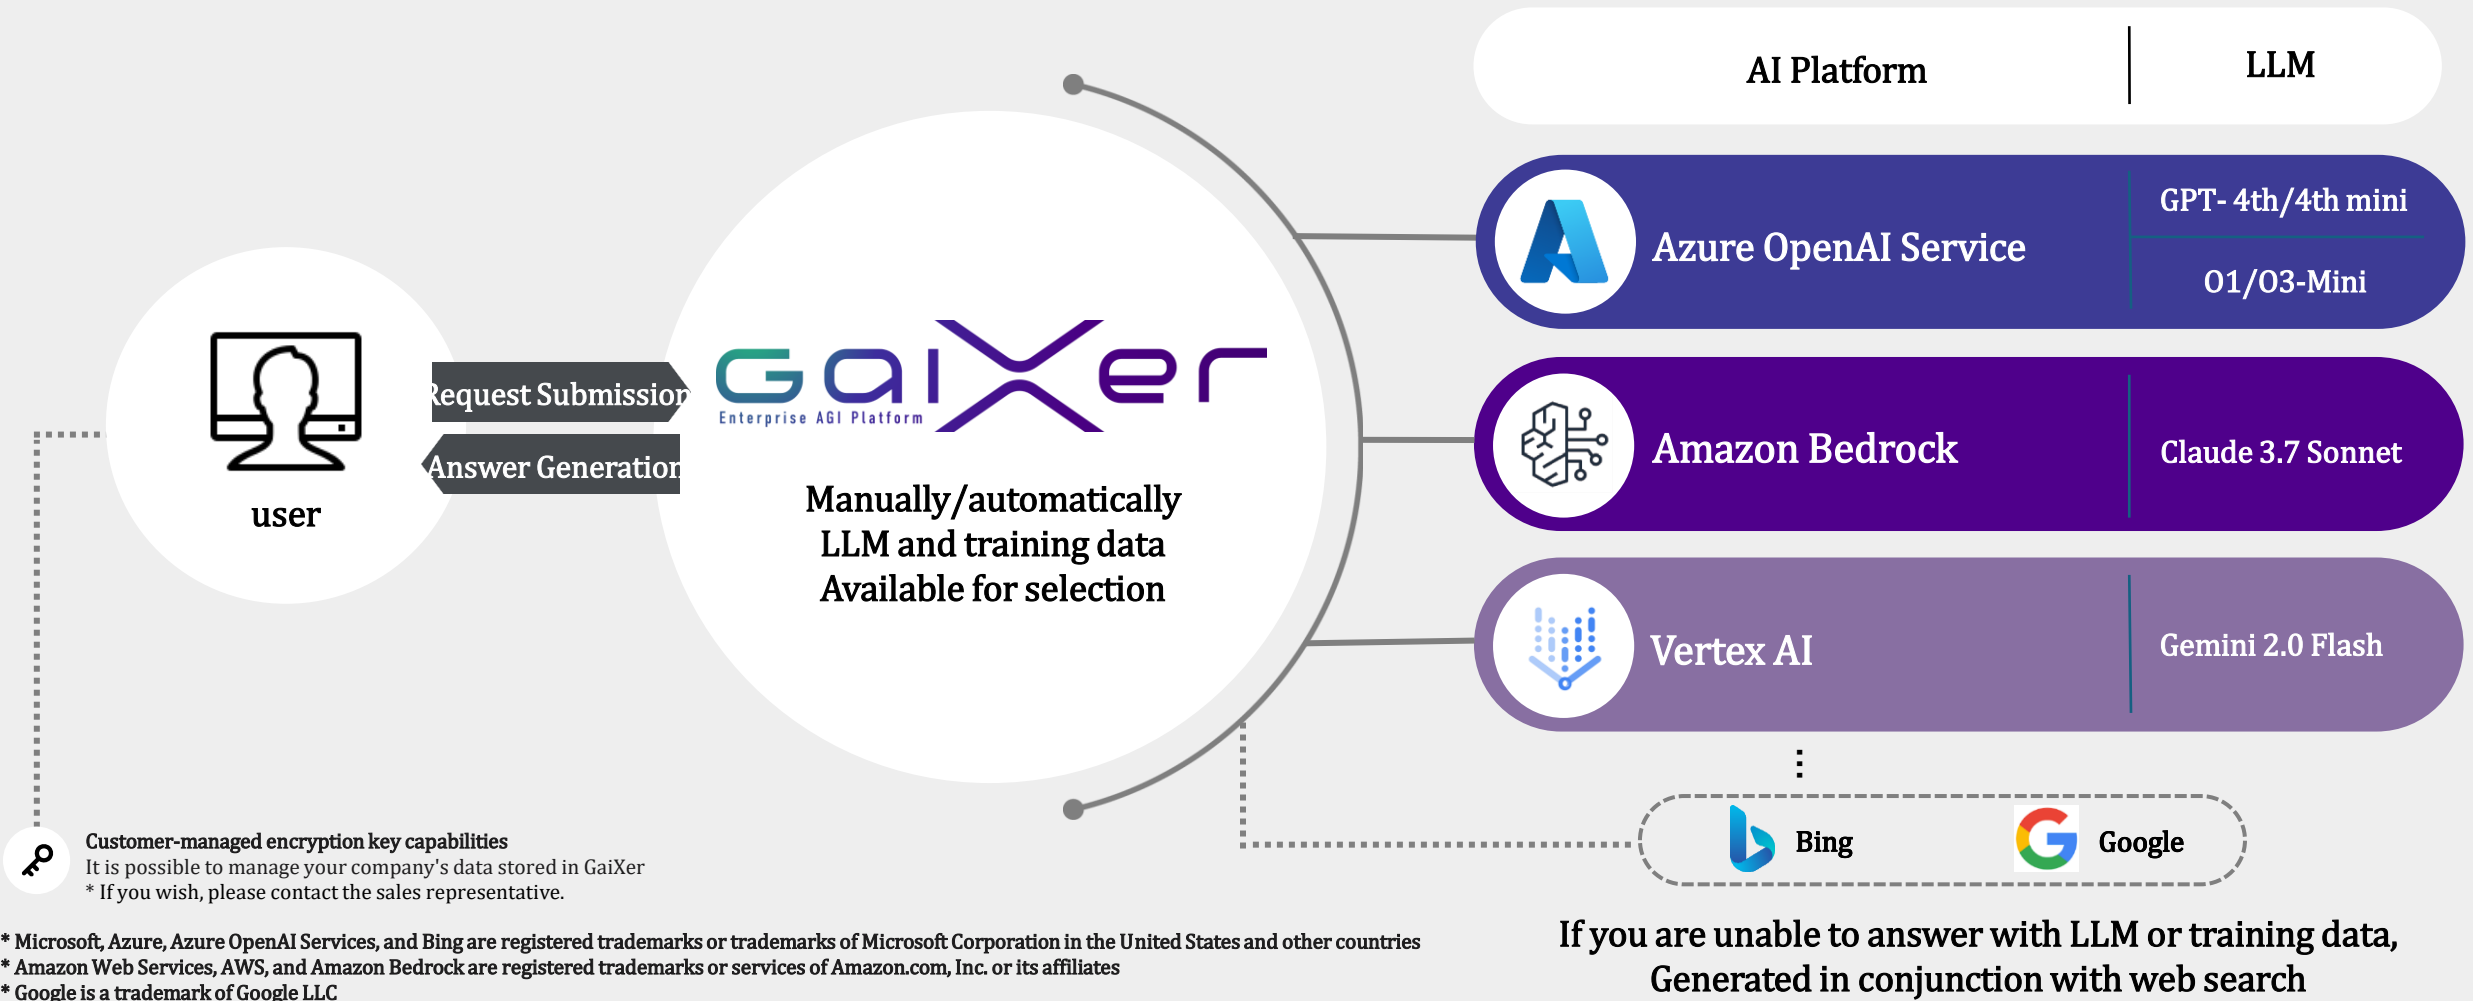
AI Platform | LLM

user

Request Submission

Answer Generation

GaiXer
Enterprise AGI Platform

Manually/automatically LLM and training data Available for selection

Azure OpenAI Service
GPT- 4th/4th mini
01/03-Mini

Amazon Bedrock
Claude 3.7 Sonnet

Vertex AI
Gemini 2.0 Flash

⋮

Bing
Google

If you are unable to answer with LLM or training data, Generated in conjunction with web search

Customer-managed encryption key capabilities
It is possible to manage your company's data stored in GaiXer
* If you wish, please contact the sales representative.

* Microsoft, Azure, Azure OpenAI Services, and Bing are registered trademarks or trademarks of Microsoft Corporation in the United States and other countries
* Amazon Web Services, AWS, and Amazon Bedrock are registered trademarks or services of Amazon.com, Inc. or its affiliates
* Google is a trademark of Google LLC